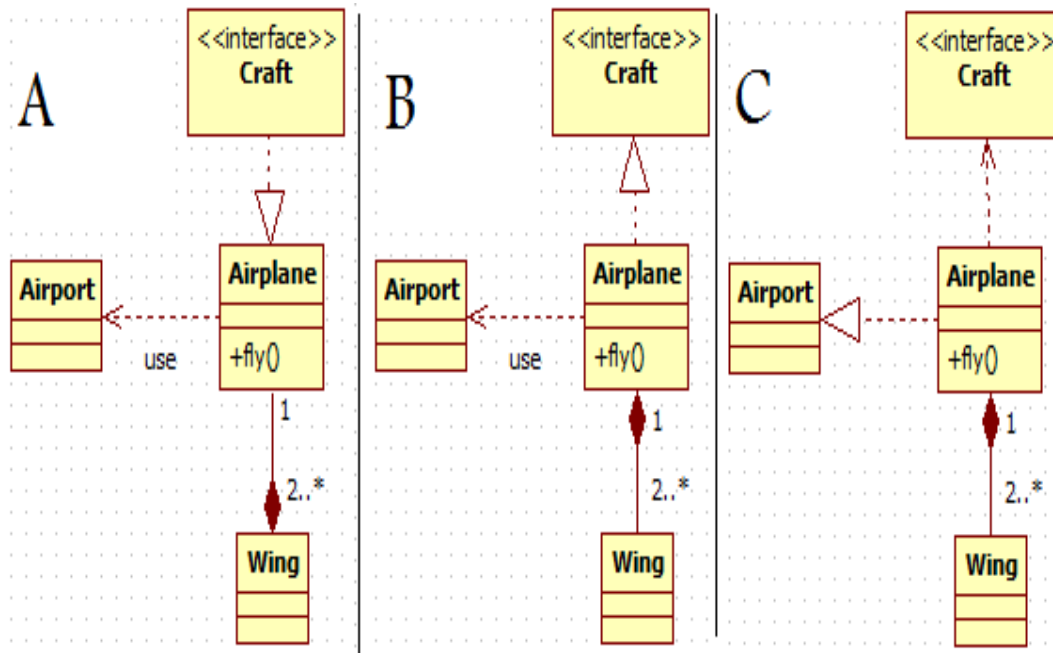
A

<<interface>>
Craft

Airport

use

Airplane

+fly()

1

2..*

Wing

B

<<interface>>
Craft

Airport

use

Airplane

+fly()

1

2..*

Wing

C

<<interface>>
Craft

Airport

Airplane

+fly()

1

2..*

Wing